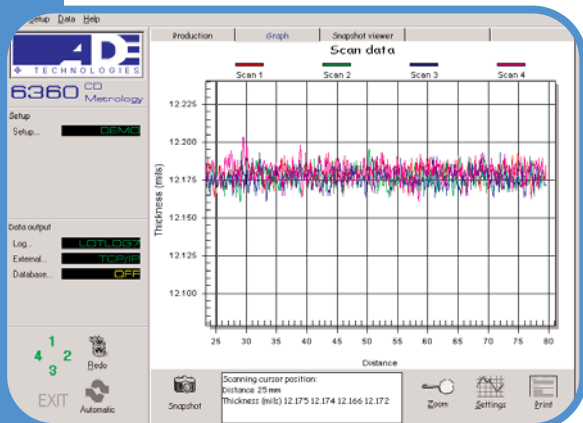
etup Data Help

ADE
TECHNOLOGIES

6360 CD Metrology

Setup
Setup... DEMO

Data output
Log... LOTLOG7
External... TCP/IP
Database... OFF

1
4 2
3

Redo

EXIT

Automatic

Production
Graph
Snapshot viewer

Scan data

Scan 1
Scan 2
Scan 3
Scan 4

12.225
12.200
12.175
12.150
12.125
12.100

Thickness (mils)

25
30
35
40
45
50
55
60
65
70
75
80

Distance

Snapshot

Scanning cursor position:
Distance 25 mm
Thickness (mils) 12.175 12.174 12.166 12.172

Zoom
Settings
Print